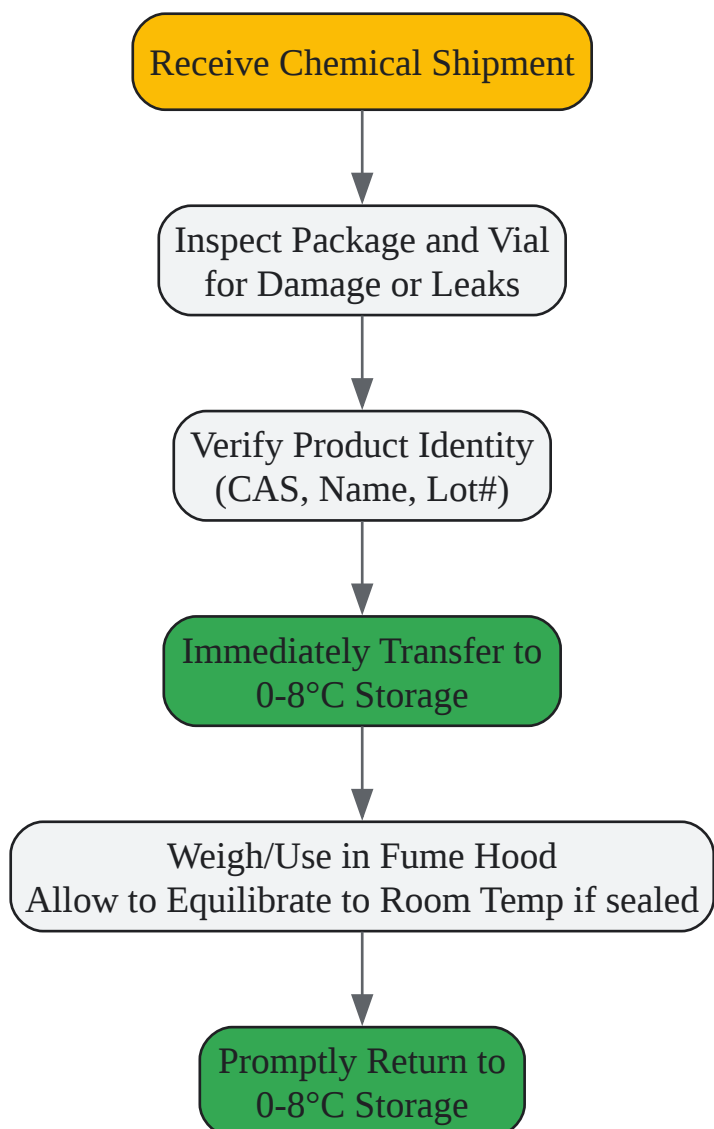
Receive Chemical Shipment

Inspect Package and Vial for Damage or Leaks

Verify Product Identity (CAS, Name, Lot#)

Immediately Transfer to 0-8°C Storage

Weigh/Use in Fume Hood
Allow to Equilibrate to Room Temp if sealed

Promptly Return to 0-8°C Storage